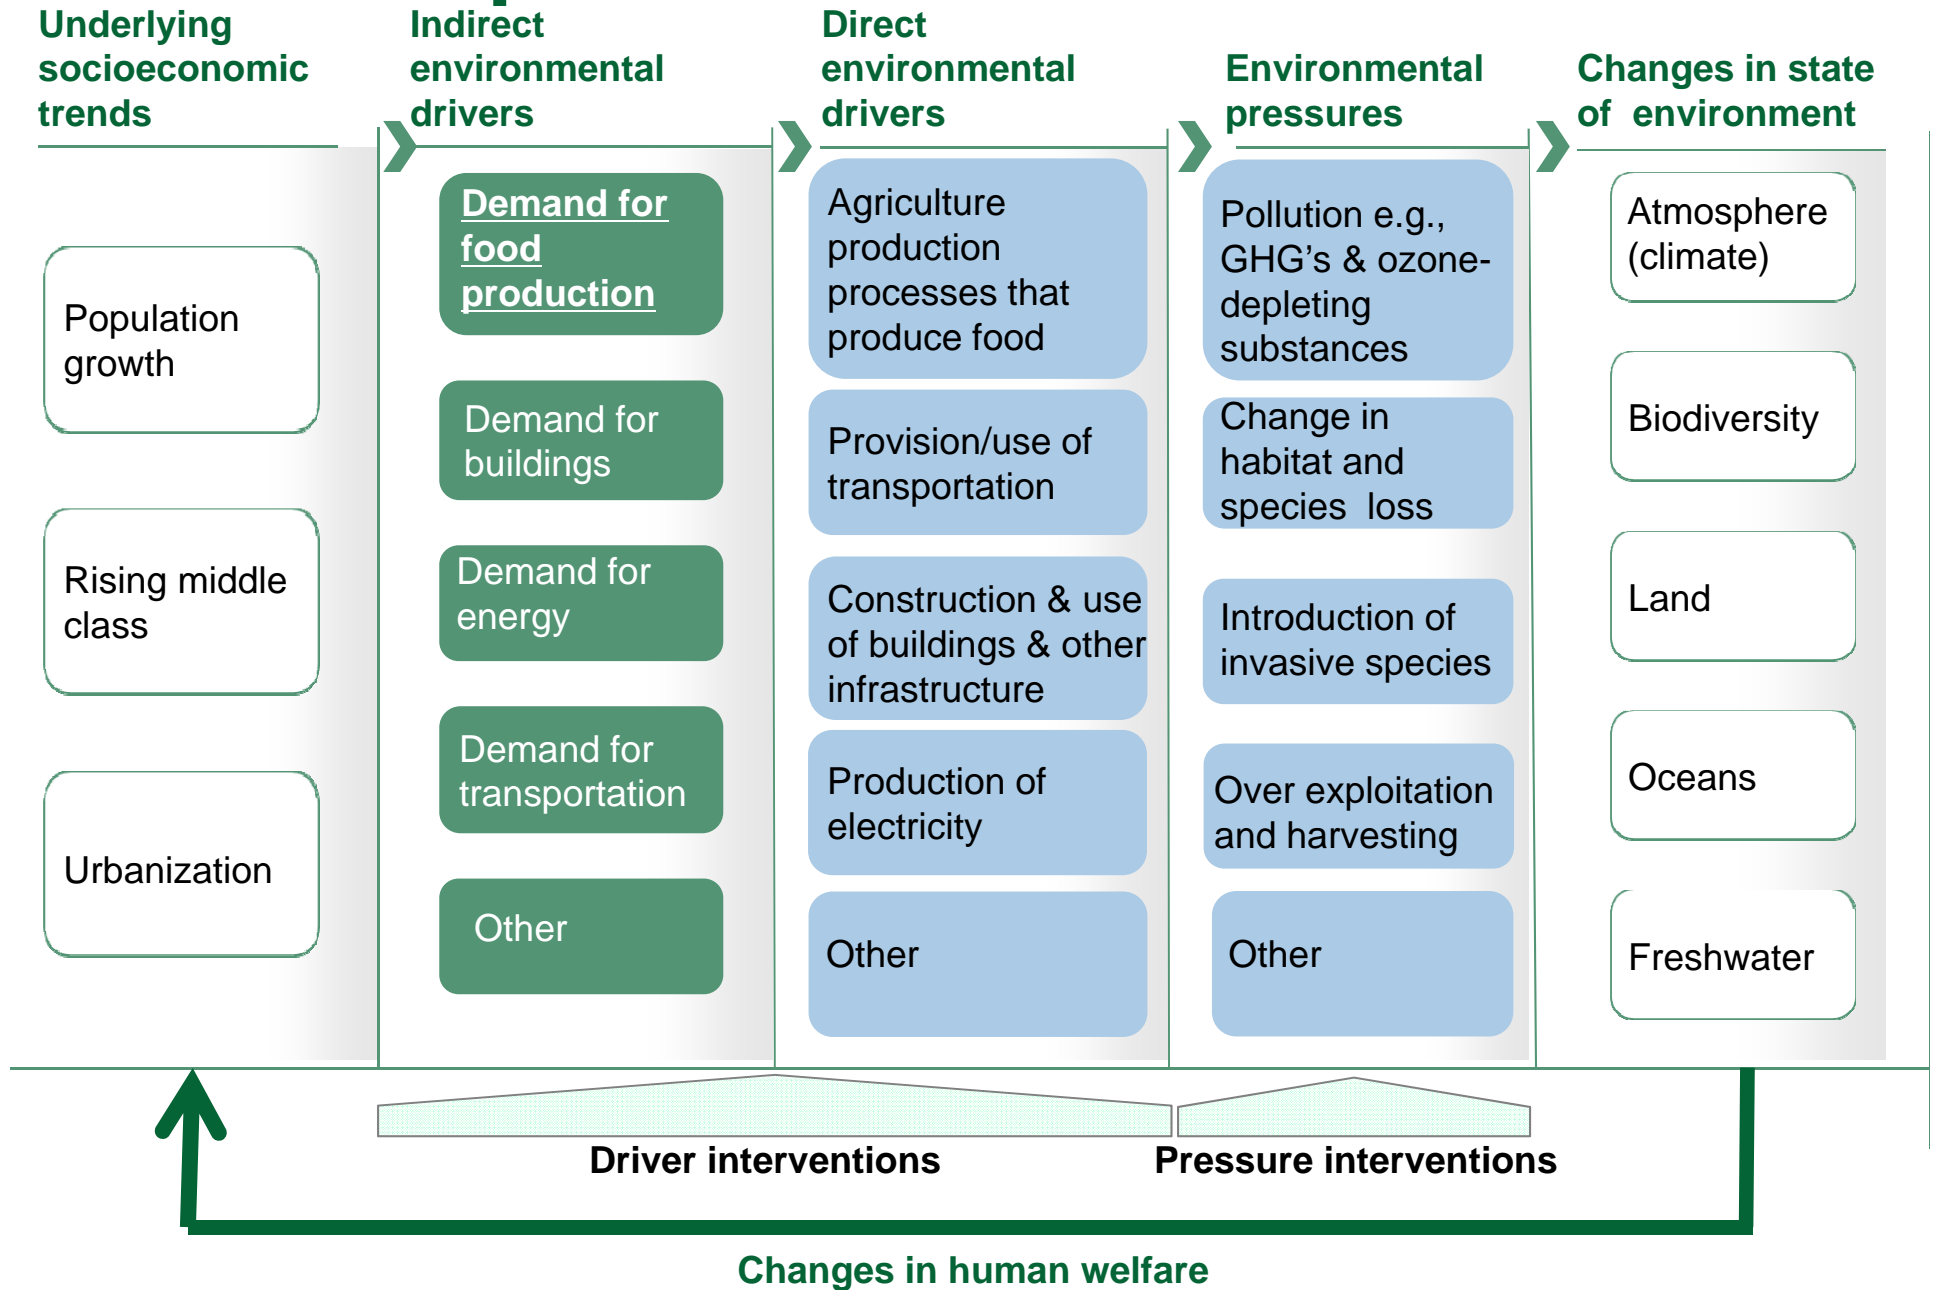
Underlying socioeconomic trends

Population growth

Rising middle class

Urbanization

Indirect environmental drivers

Demand for food production

Demand for buildings

Demand for energy

Demand for transportation

Other

Direct environmental drivers

Agriculture production processes that produce food

Provision/use of transportation

Construction & use of buildings & other infrastructure

Production of electricity

Other

Environmental pressures

Pollution e.g., GHG's & ozone-depleting substances

Change in habitat and species loss

Introduction of invasive species

Over exploitation and harvesting

Other

Changes in state of environment

Atmosphere (climate)

Biodiversity

Land

Oceans

Freshwater

Driver interventions

Pressure interventions

Changes in human welfare